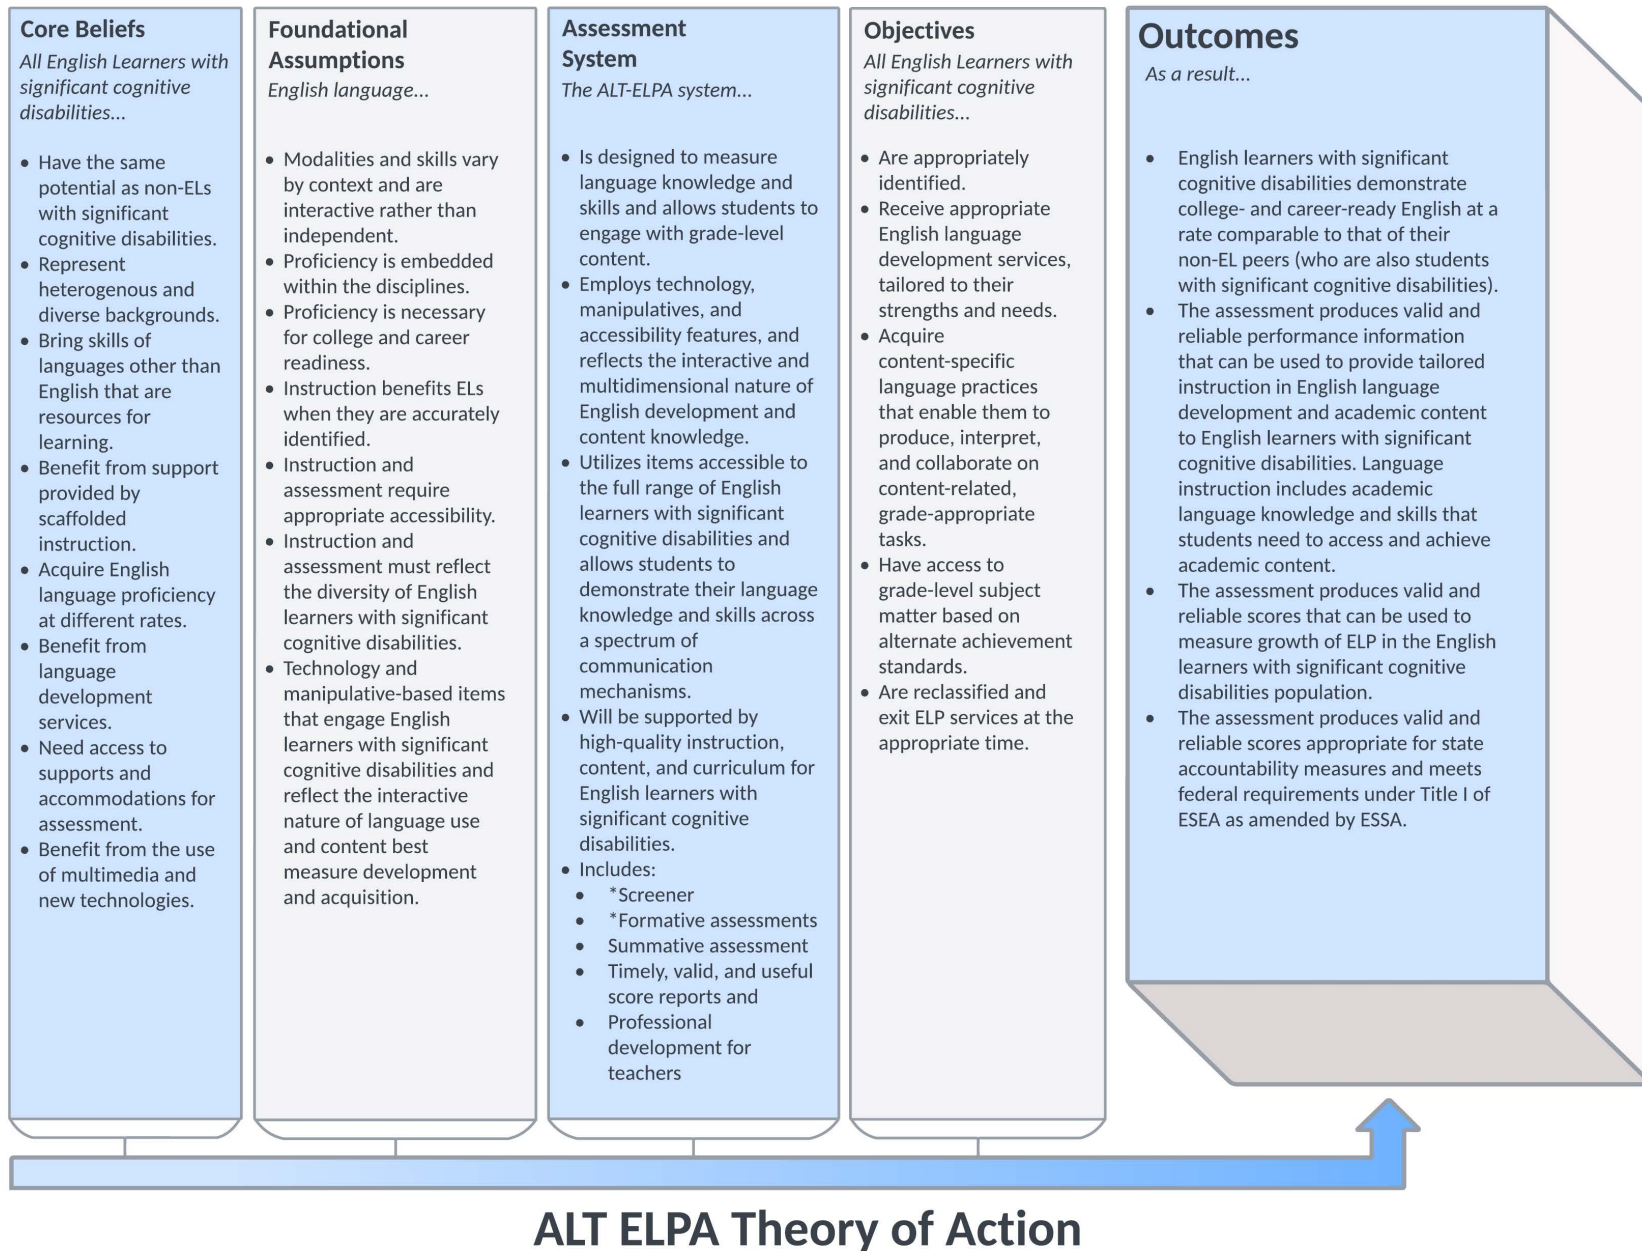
Core Beliefs
All English Learners with significant cognitive disabilities...

- Have the same potential as non-ELs with significant cognitive disabilities.
- Represent heterogenous and diverse backgrounds.
- Bring skills of languages other than English that are resources for learning.
- Benefit from support provided by scaffolded instruction.
- Acquire English language proficiency at different rates.
- Benefit from language development services.
- Need access to supports and accommodations for assessment.
- Benefit from the use of multimedia and new technologies.

Foundational Assumptions
English language...

- Modalities and skills vary by context and are interactive rather than independent.
- Proficiency is embedded within the disciplines.
- Proficiency is necessary for college and career readiness.
- Instruction benefits ELs when they are accurately identified.
- Instruction and assessment require appropriate accessibility.
- Instruction and assessment must reflect the diversity of English learners with significant cognitive disabilities.
- Technology and manipulative-based items that engage English learners with significant cognitive disabilities and reflect the interactive nature of language use and content best measure development and acquisition.

Assessment System
The ALT-ELPA system...

- Is designed to measure language knowledge and skills and allows students to engage with grade-level content.
- Employs technology, manipulatives, and accessibility features, and reflects the interactive and multidimensional nature of English development and content knowledge.
- Utilizes items accessible to the full range of English learners with significant cognitive disabilities and allows students to demonstrate their language knowledge and skills across a spectrum of communication mechanisms.
- Will be supported by high-quality instruction, content, and curriculum for English learners with significant cognitive disabilities.
- Includes:
  - *Screener
  - *Formative assessments
  - Summative assessment
  - Timely, valid, and useful score reports and
  - Professional development for teachers

Objectives
All English Learners with significant cognitive disabilities...

- Are appropriately identified.
- Receive appropriate English language development services, tailored to their strengths and needs.
- Acquire content-specific language practices that enable them to produce, interpret, and collaborate on content-related, grade-appropriate tasks.
- Have access to grade-level subject matter based on alternate achievement standards.
- Are reclassified and exit ELP services at the appropriate time.

Outcomes
As a result...

- English learners with significant cognitive disabilities demonstrate college- and career-ready English at a rate comparable to that of their non-EL peers (who are also students with significant cognitive disabilities).
- The assessment produces valid and reliable performance information that can be used to provide tailored instruction in English language development and academic content to English learners with significant cognitive disabilities. Language instruction includes academic language knowledge and skills that students need to access and achieve academic content.
- The assessment produces valid and reliable scores that can be used to measure growth of ELP in the English learners with significant cognitive disabilities population.
- The assessment produces valid and reliable scores appropriate for state accountability measures and meets federal requirements under Title I of ESEA as amended by ESSA.

ALT ELPA Theory of Action